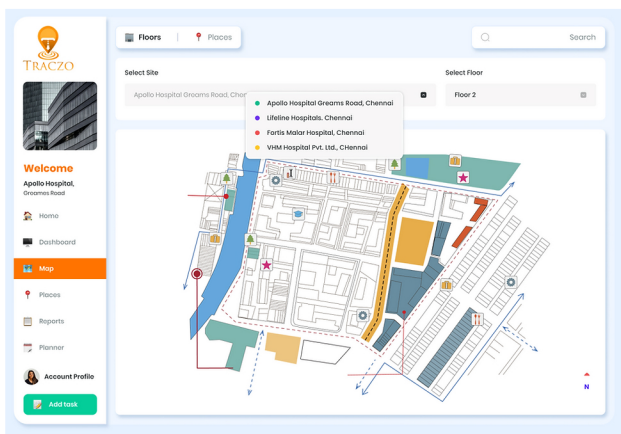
TRACZO

Welcome
Apollo Hospital, Greams Road

Home
Dashboard
Map
Places
Reports
Planner
Account Profile
Add task

Floors | Places

Search

Select Site
Apollo Hospital Greams Road, Chen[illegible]

Apollo Hospital Greams Road, Chennai
Lifeline Hospitals, Chennai
Fortis Malar Hospital, Chennai
VHM Hospital Pvt. Ltd., CHennai

Select Floor
Floor 2

N